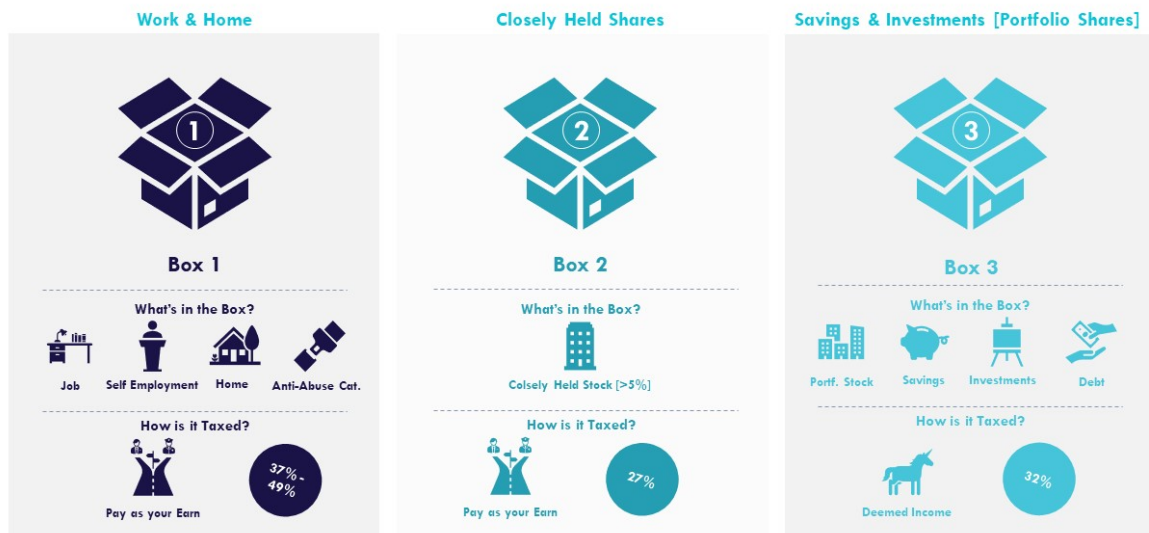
Work & Home

1

Box 1

What's in the Box?

Job

Self Employment

Home

Anti-Abuse Cat.

How is it Taxed?

Pay as your Earn

37% - 49%

Closely Held Shares

2

Box 2

What's in the Box?

Colsely Held Stock [>5%]

How is it Taxed?

Pay as your Earn

27%

Savings & Investments [Portfolio Shares]

3

Box 3

What's in the Box?

Portf. Stock

Savings

Investments

Debt

How is it Taxed?

Deemed Income

32%